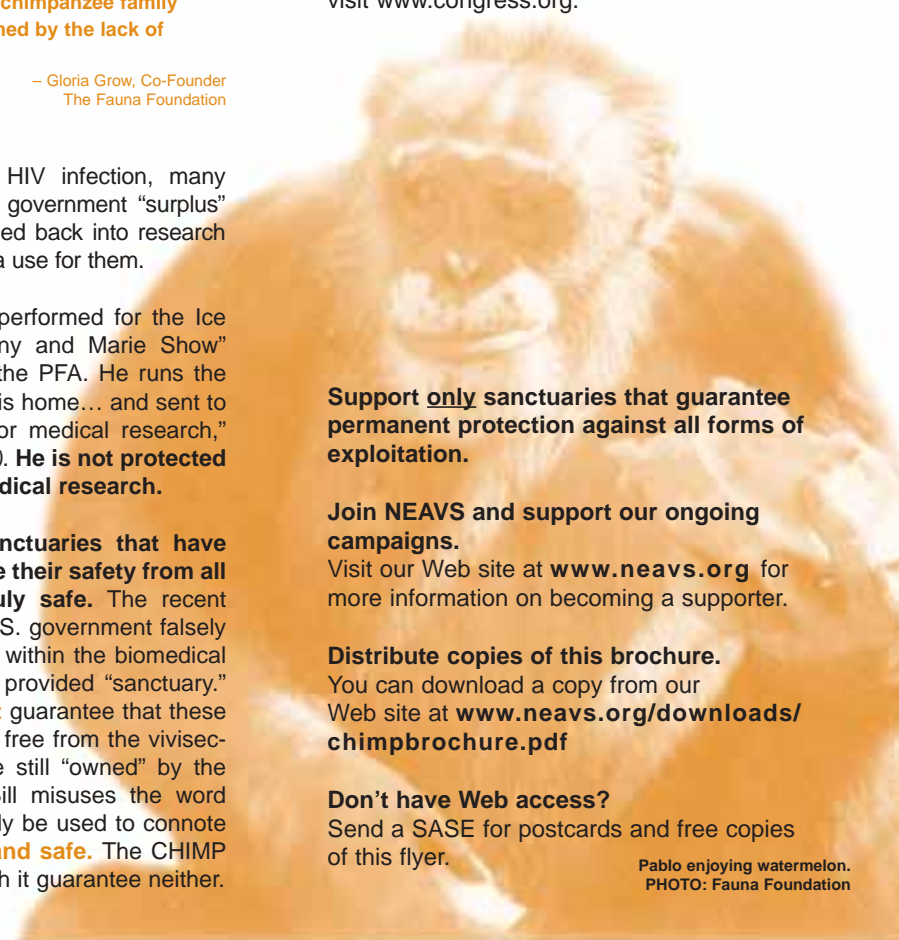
chimpanzee family
hed by the lack of

– Gloria Grow, Co-Founder
The Fauna Foundation

HIV infection, many
government "surplus"
ed back into research
a use for them.

performed for the Ice
ny and Marie Show"
the PFA. He runs the
is home… and sent to
or medical research,"
). He is not protected
dical research.

nctuaries that have
e their safety from all
uly safe. The recent
S. government falsely
within the biomedical
provided "sanctuary."
guarantee that these
free from the vivisec-
e still "owned" by the
ill misuses the word
ly be used to connote
nd safe. The CHIMP
h it guarantee neither.

visit www.congress.org.

Support only sanctuaries that guarantee permanent protection against all forms of exploitation.

Join NEAVS and support our ongoing campaigns.
Visit our Web site at www.neavs.org for more information on becoming a supporter.

Distribute copies of this brochure.
You can download a copy from our Web site at www.neavs.org/downloads/chimpbrochure.pdf

Don't have Web access?
Send a SASE for postcards and free copies of this flyer.

Pablo enjoying watermelon.
PHOTO: Fauna Foundation